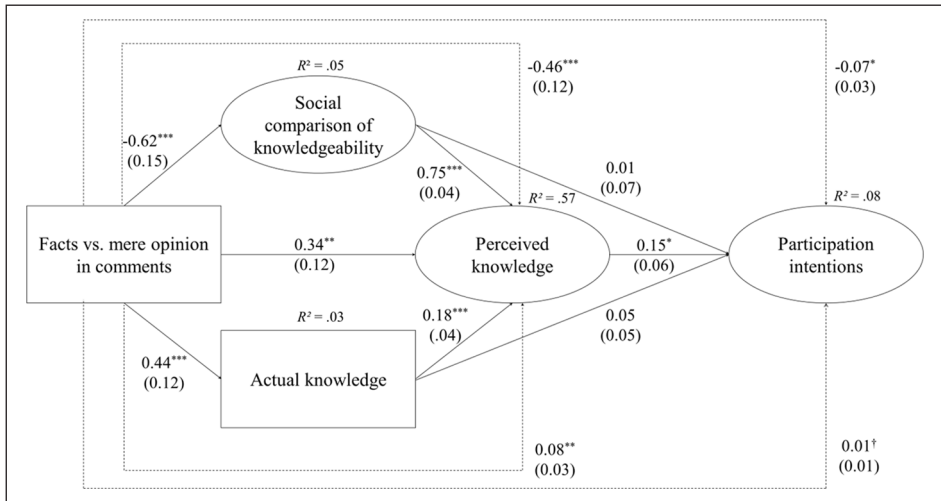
$R^2 = .05$

$-0.46^{***}$
(0.12)

$-0.07^{*}$
(0.03)

Social comparison of knowledgeability

$-0.62^{***}$
(0.15)

0.01
(0.07)

$0.75^{***}$
(0.04)

$R^2 = .57$

$R^2 = .08$

Facts vs. mere opinion in comments

$0.34^{**}$
(0.12)

Perceived knowledge

$0.15^{*}$
(0.06)

Participation intentions

$R^2 = .03$

$0.18^{***}$
(.04)

0.05
(0.05)

$0.44^{***}$
(0.12)

Actual knowledge

$0.08^{**}$
(0.03)

$0.01^{\dagger}$
(0.01)